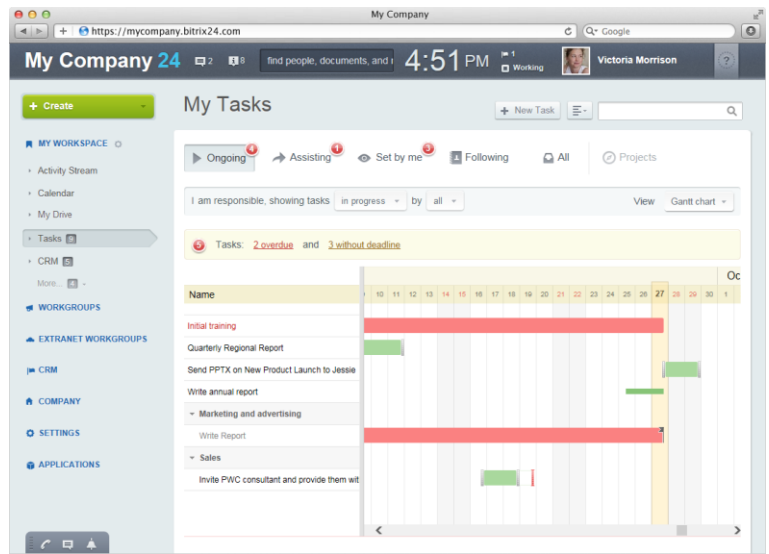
My Company

https://mycompany.bitrix24.com

Google

My Company 24

2

8

find people, documents, and r

4:51 PM

1

Working

Victoria Morrison

?

+ Create

My Tasks

+ New Task

MY WORKSPACE

Activity Stream

Calendar

My Drive

Tasks

CRM

More...

WORKGROUPS

EXTRANET WORKGROUPS

CRM

COMPANY

SETTINGS

APPLICATIONS

Ongoing 4

Assisting 1

Set by me 3

Following

All

Projects

I am responsible, showing tasks in progress by all

View Gantt chart

5 Tasks: 2 overdue and 3 without deadline

| Name | 9 | 10 | 11 | 12 | 13 | 14 | 15 | 16 | 17 | 18 | 19 | 20 | 21 | 22 | 23 | 24 | 25 | 26 | 27 | 28 | 29 | 30 | 1 |
|---|---|---|---|---|---|---|---|---|---|---|---|---|---|---|---|---|---|---|---|---|---|---|---|
| Initial training | | | | | | | | | | | | | | | | | | | | | | | |
| Quarterly Regional Report | | | | | | | | | | | | | | | | | | | | | | | |
| Send PPTX on New Product Launch to Jessie | | | | | | | | | | | | | | | | | | | | | | | |
| Write annual report | | | | | | | | | | | | | | | | | | | | | | | |
| Marketing and advertising | | | | | | | | | | | | | | | | | | | | | | | |
| Write Report | | | | | | | | | | | | | | | | | | | | | | | |
| Sales | | | | | | | | | | | | | | | | | | | | | | | |
| Invite PWC consultant and provide them wit | | | | | | | | | | | | | | | | | | | | | | | |

Oc